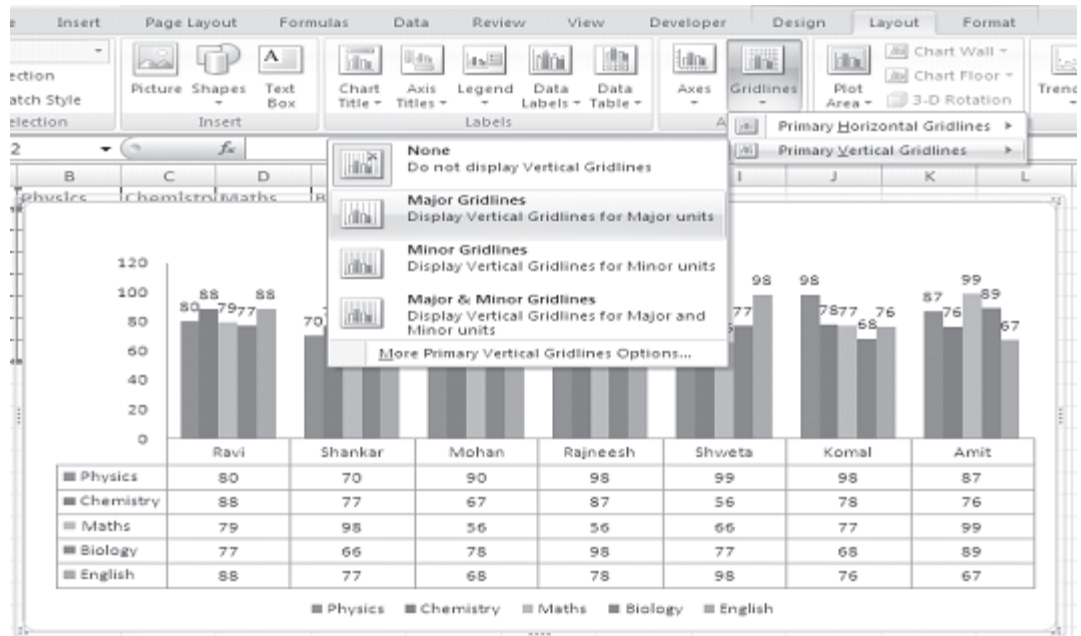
e Insert Page Layout Formulas Data Review View Developer Design Layout Format

ection
atch Style
election

Picture Shapes Text Box
Insert

Chart Title ▾ Axis Titles ▾ Legend Data Labels ▾ Data Table ▾
Labels

Axes Gridlines
A

Plot Area ▾
Chart Wall ▾
Chart Floor ▾
3-D Rotation

Trend

Primary Horizontal Gridlines ▸
Primary Vertical Gridlines ▸

None
Do not display Vertical Gridlines

Major Gridlines
Display Vertical Gridlines for Major units

Minor Gridlines
Display Vertical Gridlines for Minor units

Major & Minor Gridlines
Display Vertical Gridlines for Major and Minor units

More Primary Vertical Gridlines Options...

2 $f_x$

B C D I J K L

Physics Chemistry Maths

120
100
80
60
40
20
0

80 88 79 77 88
70
98
77
98
98
78 77 68 76
87 76 99 89 67

| | Ravi | Shankar | Mohan | Rajneesh | Shweta | Komal | Amit |
|---|---|---|---|---|---|---|---|
| Physics | 80 | 70 | 90 | 98 | 99 | 98 | 87 |
| Chemistry | 88 | 77 | 67 | 87 | 56 | 78 | 76 |
| Maths | 79 | 98 | 56 | 56 | 66 | 77 | 99 |
| Biology | 77 | 66 | 78 | 98 | 77 | 68 | 89 |
| English | 88 | 77 | 68 | 78 | 98 | 76 | 67 |

Physics Chemistry Maths Biology English